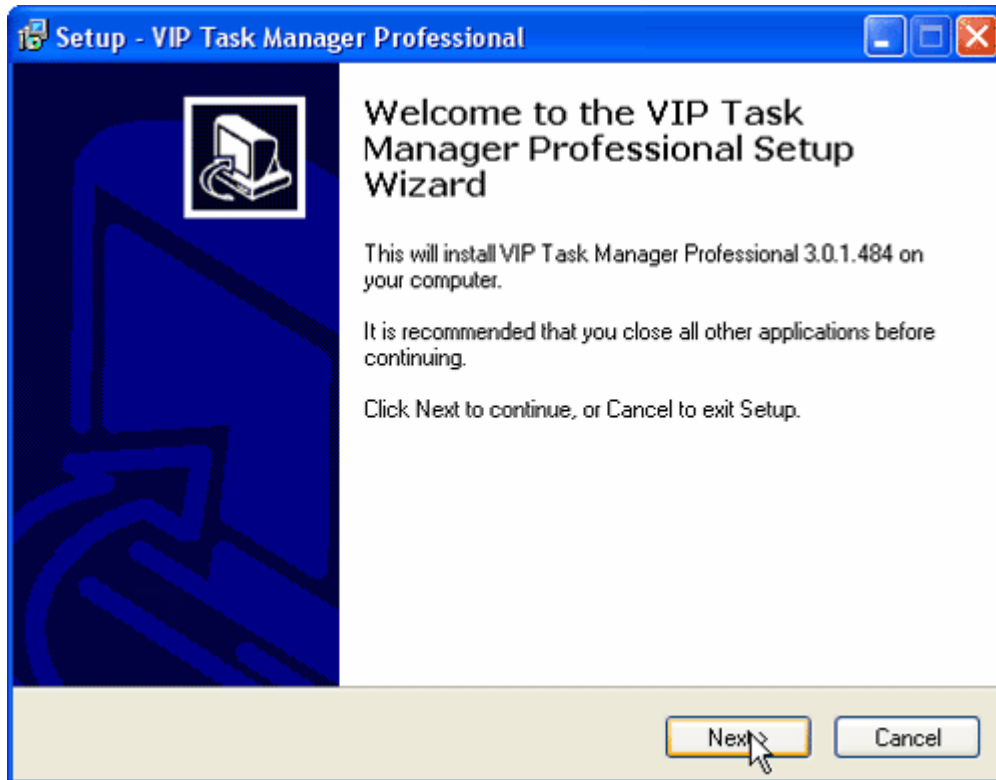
Setup - VIP Task Manager Professional

Welcome to the VIP Task Manager Professional Setup Wizard

This will install VIP Task Manager Professional 3.0.1.484 on your computer.

It is recommended that you close all other applications before continuing.

Click Next to continue, or Cancel to exit Setup.

Next

Cancel